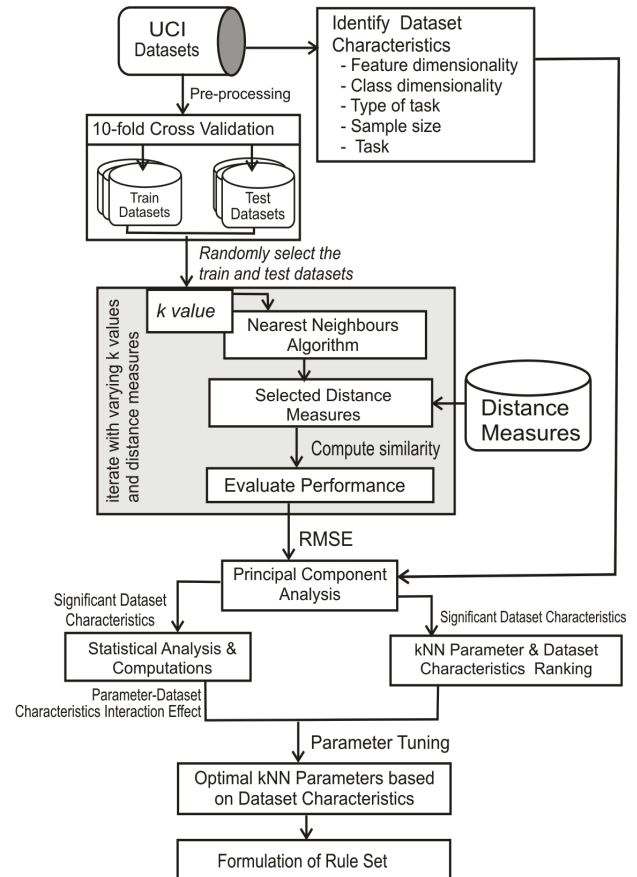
UCI Datasets

Identify Dataset Characteristics
- Feature dimensionality
- Class dimensionality
- Type of task
- Sample size
- Task

Pre-processing

10-fold Cross Validation

Train Datasets

Test Datasets

Randomly select the train and test datasets

iterate with varying k values and distance measures

k value

Nearest Neighbours Algorithm

Selected Distance Measures

Distance Measures

Compute similarity

Evaluate Performance

RMSE

Principal Component Analysis

Significant Dataset Characteristics

Significant Dataset Characteristics

Statistical Analysis & Computations

kNN Parameter & Dataset Characteristics Ranking

Parameter-Dataset Characteristics Interaction Effect

Parameter Tuning

Optimal kNN Parameters based on Dataset Characteristics

Formulation of Rule Set